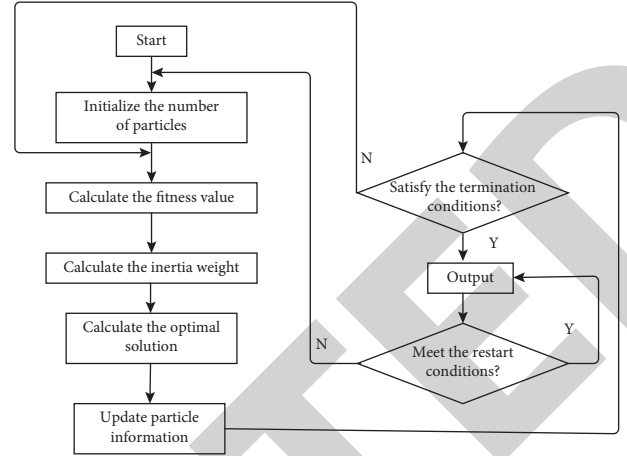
Start

Initialize the number of particles

Calculate the fitness value

Calculate the inertia weight

Calculate the optimal solution

Update particle information

N

Satisfy the termination conditions?

Y

Output

Y

N

Meet the restart conditions?